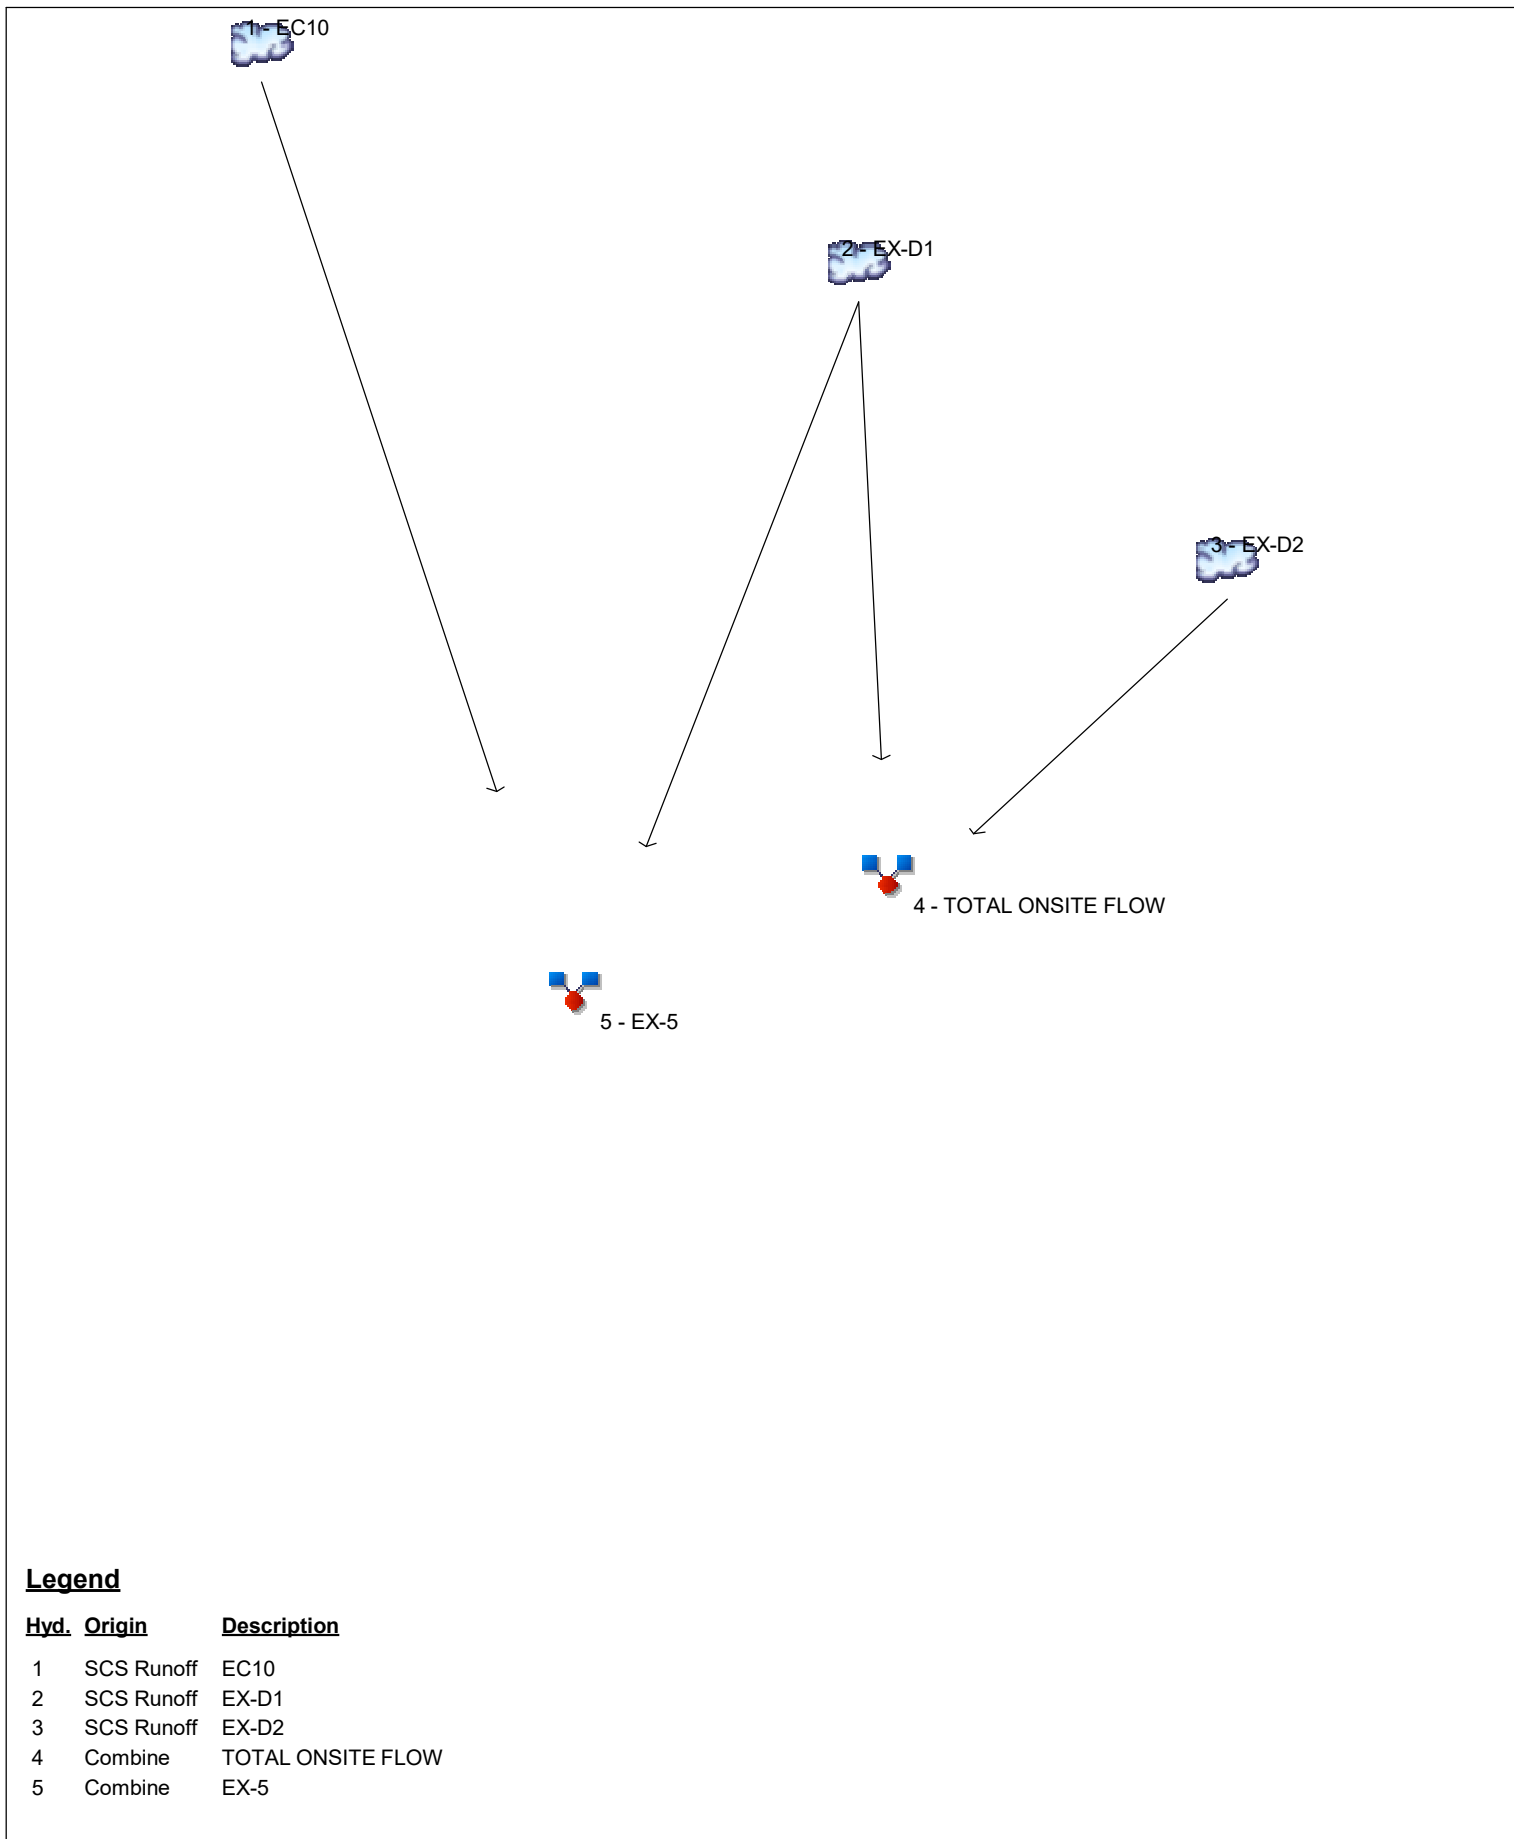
1 - EC10

2 - EX-D1

3 - EX-D2

4 - TOTAL ONSITE FLOW

5 - EX-5

**Legend**

| Hyd. | Origin | Description |
|---|---|---|
| 1 | SCS Runoff | EC10 |
| 2 | SCS Runoff | EX-D1 |
| 3 | SCS Runoff | EX-D2 |
| 4 | Combine | TOTAL ONSITE FLOW |
| 5 | Combine | EX-5 |